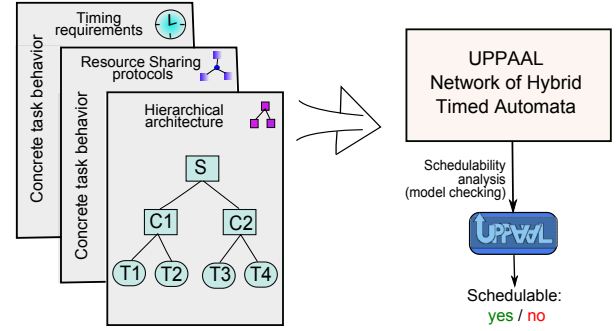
Timing requirements

Concrete task behavior

Resource Sharing protocols

Concrete task behavior

Hierarchical architecture

S

C1

C2

T1

T2

T3

T4

UPPAAL
Network of Hybrid
Timed Automata

Schedulability analysis (model checking)

UPPAAL

Schedulable:
yes / no